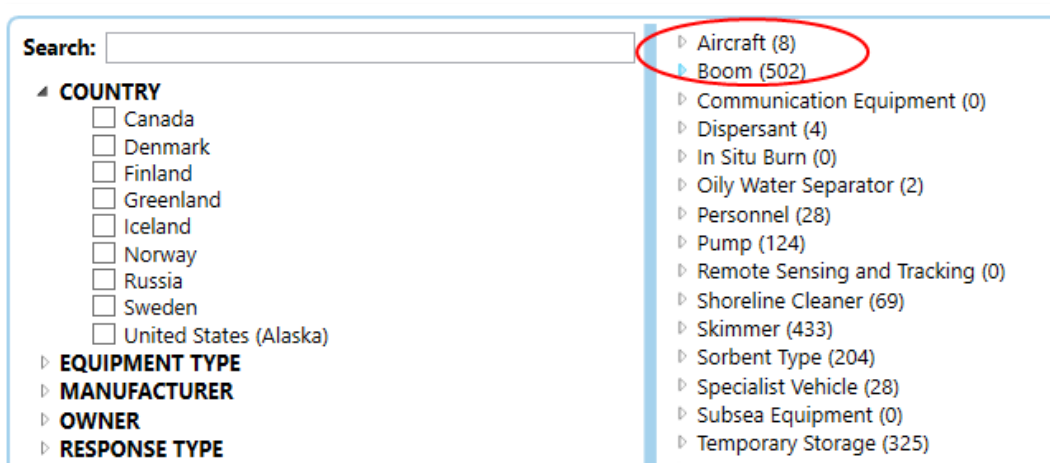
Search:

COUNTRY
Canada
Denmark
Finland
Greenland
Iceland
Norway
Russia
Sweden
United States (Alaska)
EQUIPMENT TYPE
MANUFACTURER
OWNER
RESPONSE TYPE

Aircraft (8)
Boom (502)
Communication Equipment (0)
Dispersant (4)
In Situ Burn (0)
Oily Water Separator (2)
Personnel (28)
Pump (124)
Remote Sensing and Tracking (0)
Shoreline Cleaner (69)
Skimmer (433)
Sorbent Type (204)
Specialist Vehicle (28)
Subsea Equipment (0)
Temporary Storage (325)